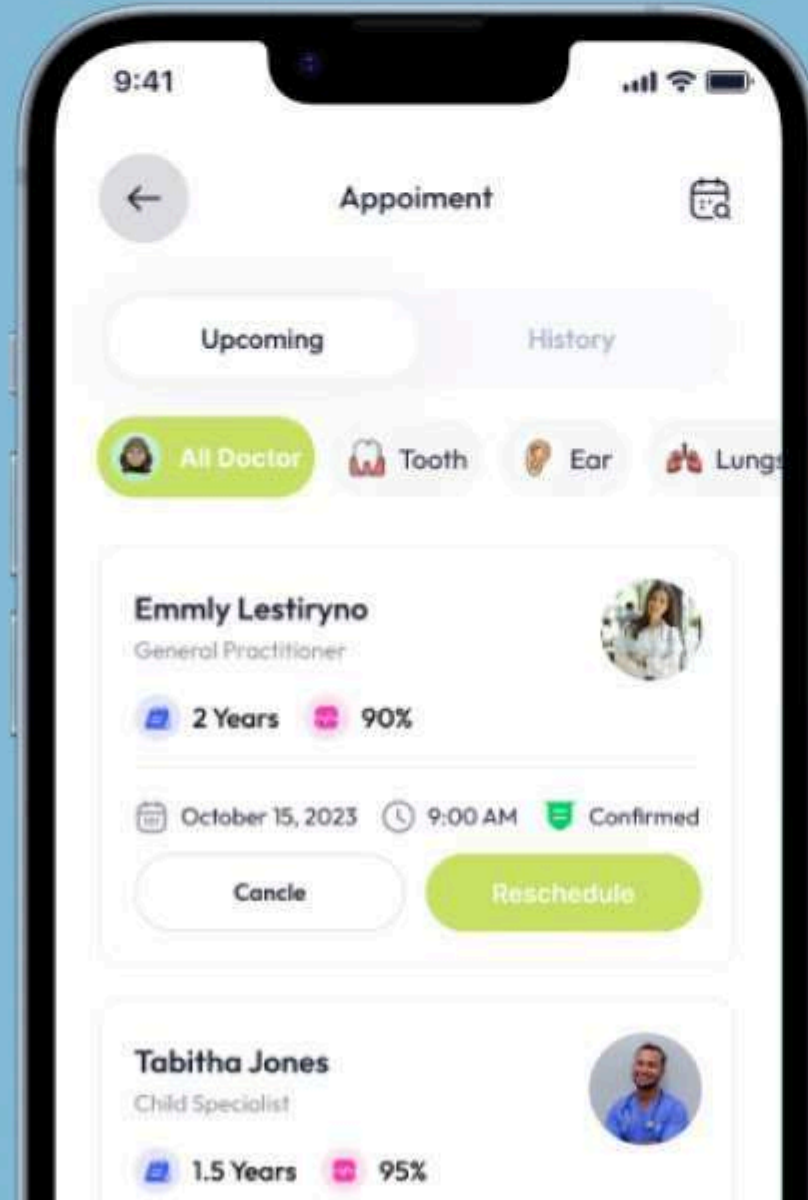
9:41

Appoiment

Upcoming

History

All Doctor

Tooth

Ear

Lungs

Emmly Lestiryno

General Practitioner

2 Years

90%

October 15, 2023

9:00 AM

Confirmed

Cancle

Reschedule

Tabitha Jones

Child Specialist

1.5 Years

95%